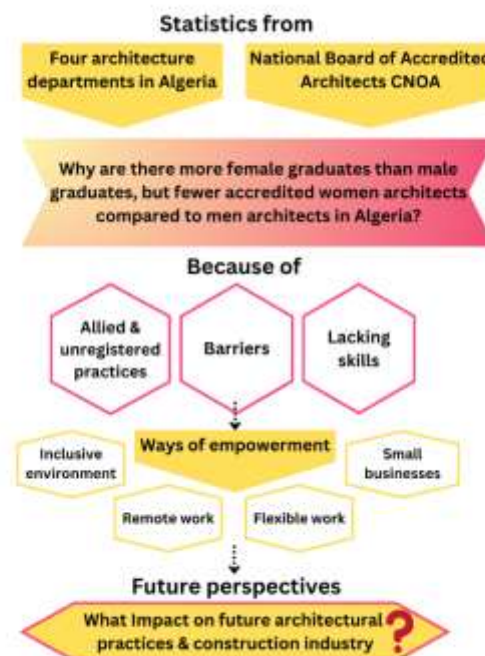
Statistics from

Four architecture departments in Algeria

National Board of Accredited Architects CNOA

Why are there more female graduates than male graduates, but fewer accredited women architects compared to men architects in Algeria?

Because of

Allied & unregistered practices

Barriers

Lacking skills

Ways of empowerment

Inclusive environment

Small businesses

Remote work

Flexible work

Future perspectives

What Impact on future architectural practices & construction industry ?